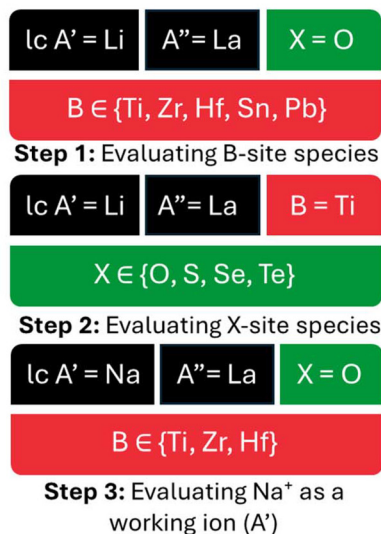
lc A’ = Li
A”= La
X = O

B ∈ {Ti, Zr, Hf, Sn, Pb}

**Step 1:** Evaluating B-site species

lc A’ = Li
A”= La
B = Ti

X ∈ {O, S, Se, Te}

**Step 2:** Evaluating X-site species

lc A’ = Na
A”= La
X = O

B ∈ {Ti, Zr, Hf}

**Step 3:** Evaluating $Na^+$ as a working ion (A’)